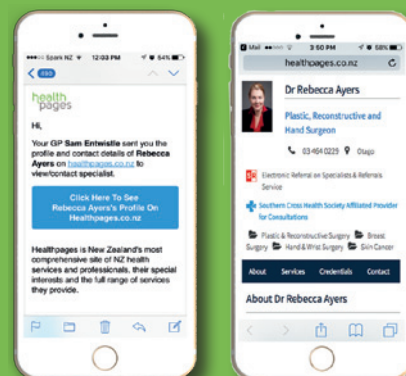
Spark NZ 12:03 PM 64%

health pages

Hi,

Your GP Sam Entwistle sent you the profile and contact details of Rebecca Ayers on healthpages.co.nz to view/contact specialist.

Click Here To See Rebecca Ayers's Profile On Healthpages.co.nz

Healthpages is New Zealand's most comprehensive site of NZ health services and professionals, their special interests and the full range of services they provide.

Mail 3:50 PM 58%

healthpages.co.nz

Dr Rebecca Ayers

Plastic, Reconstructive and Hand Surgeon

03 464 0229 Otago

Electronic Referral on Specialists & Referrals Service

Southern Cross Health Society Affiliated Provider for Consultations

Plastic & Reconstructive Surgery Breast Surgery Hand & Wrist Surgery Skin Cancer

About Services Credentials Contact

About Dr Rebecca Ayers